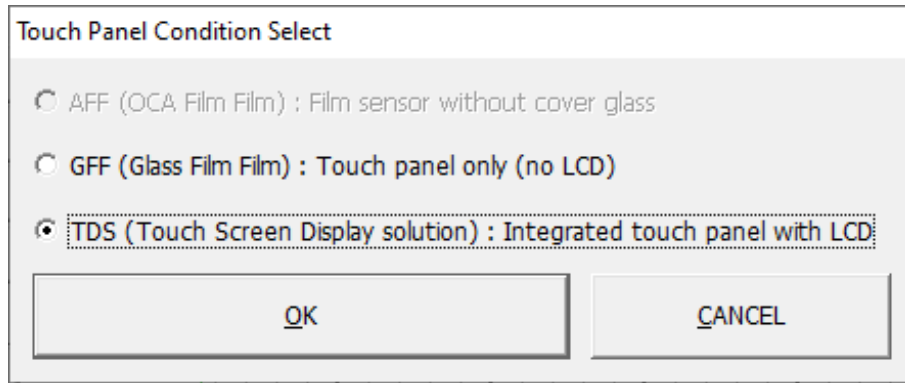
Touch Panel Condition Select

AFF (OCA Film Film) : Film sensor without cover glass

GFF (Glass Film Film) : Touch panel only (no LCD)

TDS (Touch Screen Display solution) : Integrated touch panel with LCD

OK

CANCEL